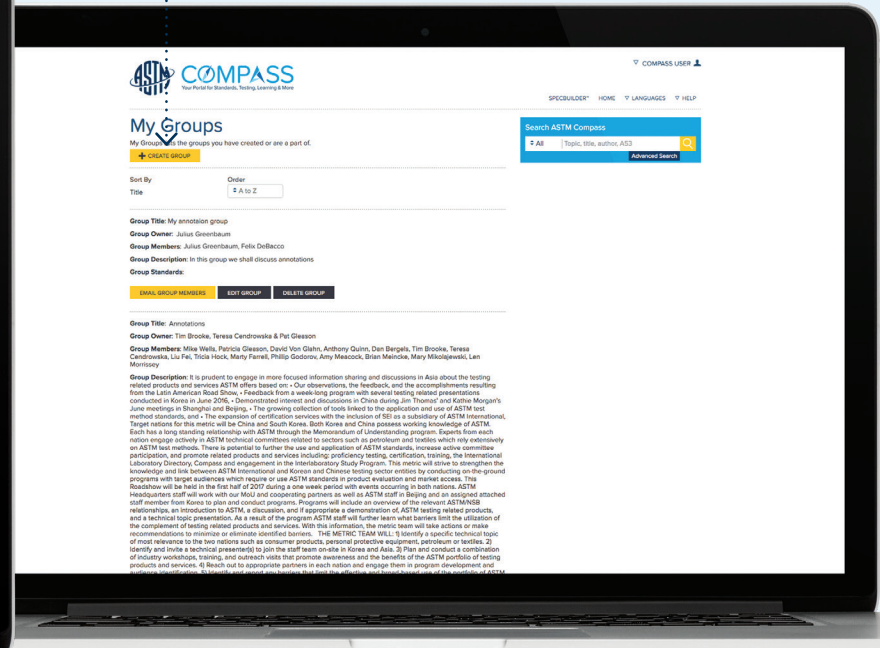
ASTM COMPASS
Your Portal for Standards, Testing, Learning & More

COMPASS USER

SPECBUILDER® HOME LANGUAGES HELP

My Groups

My Groups lists the groups you have created or are a part of.

CREATE GROUP

Search ASTM Compass
All
Topic, title, author, A53
Advanced Search

Sort By
Title
Order
A to Z

Group Title: My annotaion group
Group Owner: Julius Greenbaum
Group Members: Julius Greenbaum, Felix DeBacco
Group Description: In this group we shall discuss annotations
Group Standards:

EMAIL GROUP MEMBERS
EDIT GROUP
DELETE GROUP

Group Title: Annotations
Group Owner: Tim Brooke, Teresa Cendrowska & Pat Gleeson
Group Members: Mike Wells, Patricia Gleeson, David Von Glahn, Anthony Quinn, Dan Bergels, Tim Brooke, Teresa Cendrowska, Liu Fei, Tricia Hock, Marty Farrell, Phillip Godorov, Amy Meacock, Brian Meincke, Mary Mikolajewski, Len Morrissey

Group Description: It is prudent to engage in more focused information sharing and discussions in Asia about the testing related products and services ASTM offers based on: • Our observations, the feedback, and the accomplishments resulting from the Latin American Road Show, • Feedback from a week-long program with several testing related presentations conducted in Korea in June 2016, • Demonstrated interest and discussions in China during Jim Thomas' and Kathie Morgan's June meetings in Shanghai and Beijing, • The growing collection of tools linked to the application and use of ASTM test method standards, and • The expansion of certification services with the inclusion of SEI as a subsidiary of ASTM International. Target nations for this metric will be China and South Korea. Both Korea and China possess working knowledge of ASTM. Each has a long standing relationship with ASTM through the Memorandum of Understanding program. Experts from each nation engage actively in ASTM technical committees related to sectors such as petroleum and textiles which rely extensively on ASTM test methods. There is potential to further the use and application of ASTM standards, increase active committee participation, and promote related products and services including: proficiency testing, certification, training, the International Laboratory Directory, Compass and engagement in the Interlaboratory Study Program. This metric will strive to strengthen the knowledge and link between ASTM International and Korean and Chinese testing sector entities by conducting on-the-ground programs with target audiences which require or use ASTM standards in product evaluation and market access. This Roadshow will be held in the first half of 2017 during a one week period with events occurring in both nations. ASTM Headquarters staff will work with our MoU and cooperating partners as well as ASTM staff in Beijing and an assigned attached staff member from Korea to plan and conduct programs. Programs will include an overview of the relevant ASTM/NSB relationships, an introduction to ASTM, a discussion, and if appropriate a demonstration of, ASTM testing related products, and a technical topic presentation. As a result of the program ASTM staff will further learn what barriers limit the utilization of the complement of testing related products and services. With this information, the metric team will take actions or make recommendations to minimize or eliminate identified barriers. THE METRIC TEAM WILL: 1) Identify a specific technical topic of most relevance to the two nations such as consumer products, personal protective equipment, petroleum or textiles. 2) Identify and invite a technical presenter(s) to join the staff team on-site in Korea and Asia. 3) Plan and conduct a combination of industry workshops, training, and outreach visits that promote awareness and the benefits of the ASTM portfolio of testing products and services. 4) Reach out to appropriate partners in each nation and engage them in program development and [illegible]